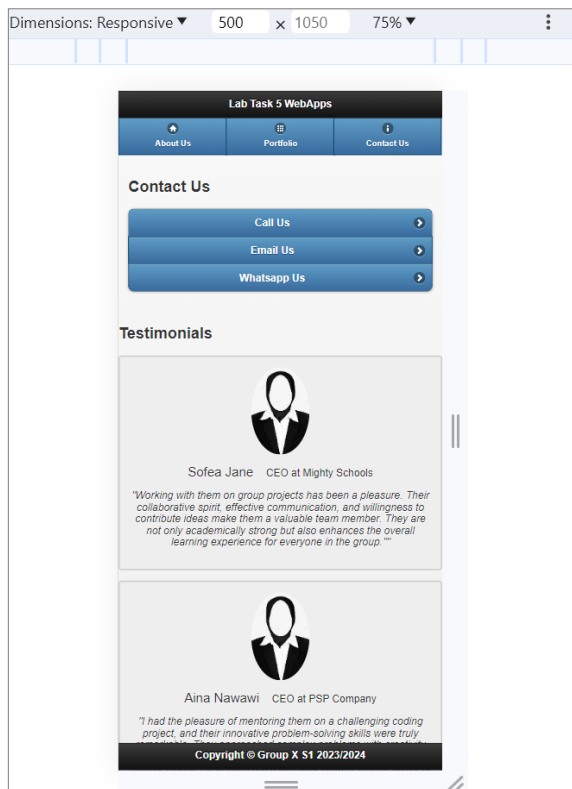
Dimensions: Responsive ▾ 500 × 1050 75% ▾

Lab Task 5 WebApps

About Us

Portfolio

Contact Us

Contact Us

Call Us

Email Us

Whatsapp Us

Testimonials

Sofea Jane CEO at Mighty Schools

"Working with them on group projects has been a pleasure. Their collaborative spirit, effective communication, and willingness to contribute ideas make them a valuable team member. They are not only academically strong but also enhances the overall learning experience for everyone in the group.""

Aina Nawawi CEO at PSP Company

"I had the pleasure of mentoring them on a challenging coding project, and their innovative problem-solving skills were truly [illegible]

Copyright © Group X S1 2023/2024